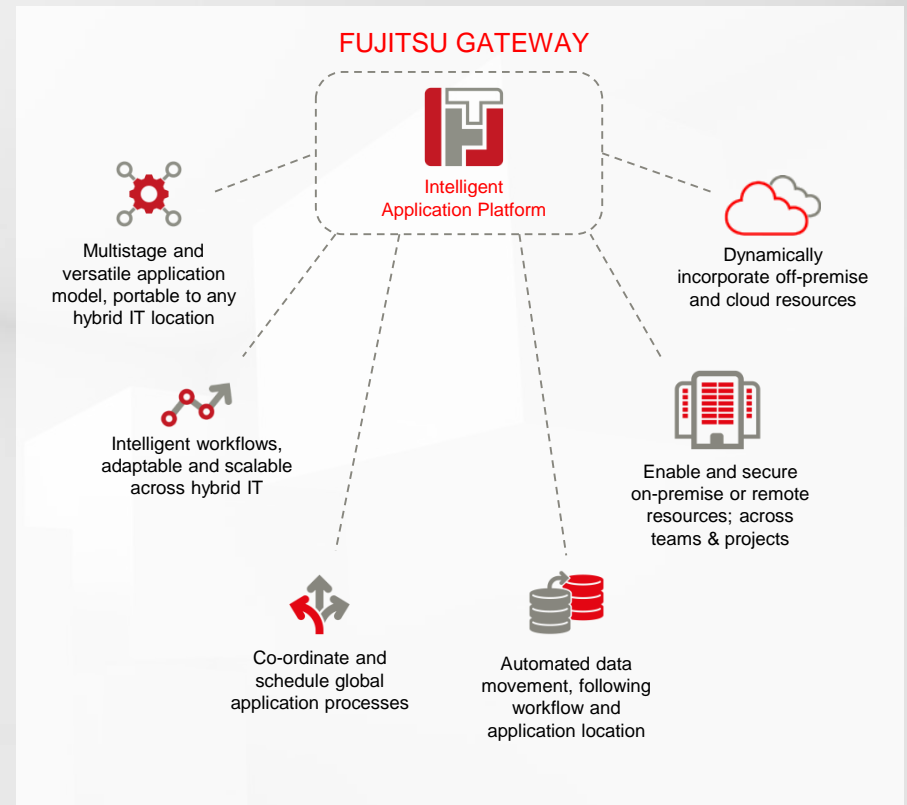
FUJITSU GATEWAY

Intelligent Application Platform

Multistage and versatile application model, portable to any hybrid IT location

Dynamically incorporate off-premise and cloud resources

Intelligent workflows, adaptable and scalable across hybrid IT

Enable and secure on-premise or remote resources; across teams & projects

Co-ordinate and schedule global application processes

Automated data movement, following workflow and application location